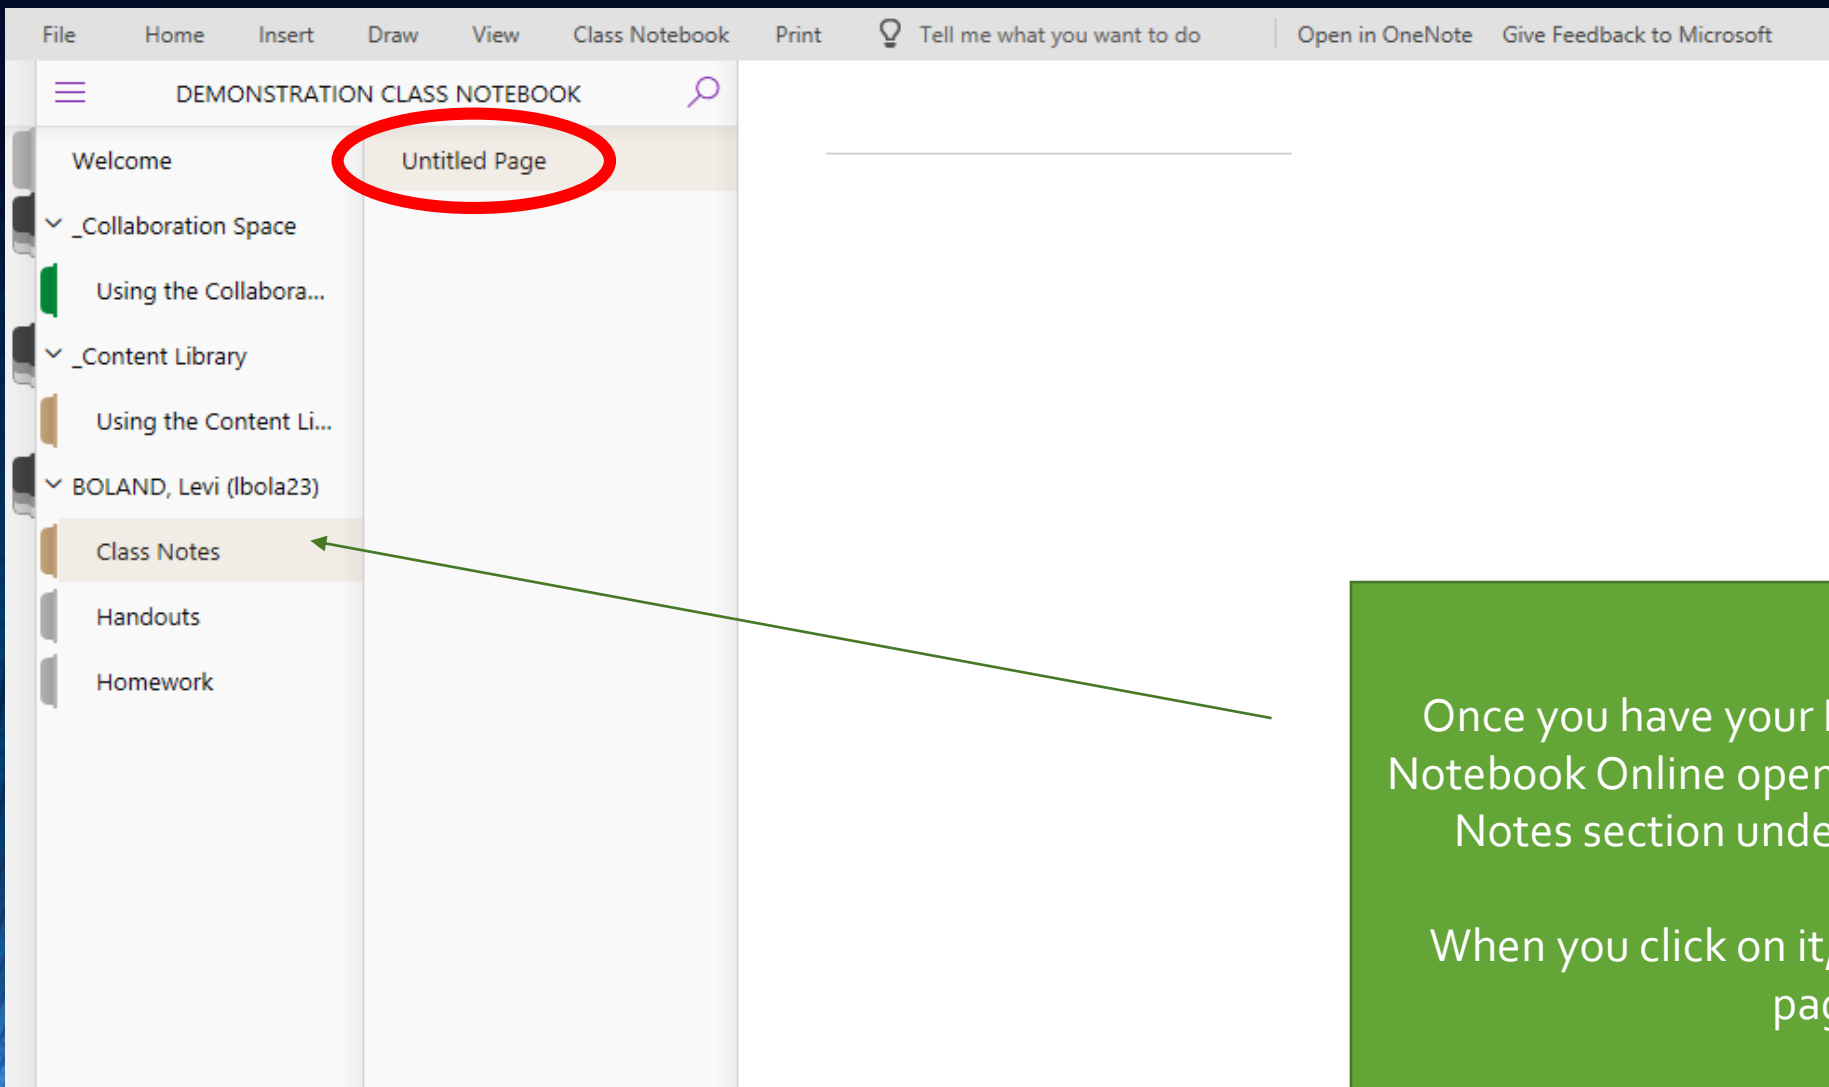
File Home Insert Draw View Class Notebook Print Tell me what you want to do Open in OneNote Give Feedback to Microsoft

DEMONSTRATION CLASS NOTEBOOK

Welcome

_Collaboration Space

Using the Collabora...

_Content Library

Using the Content Li...

BOLAND, Levi (lbola23)

Class Notes

Handouts

Homework

Untitled Page

Once you have your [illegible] Notebook Online open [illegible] Notes section unde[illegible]

When you click on it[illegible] pag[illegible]